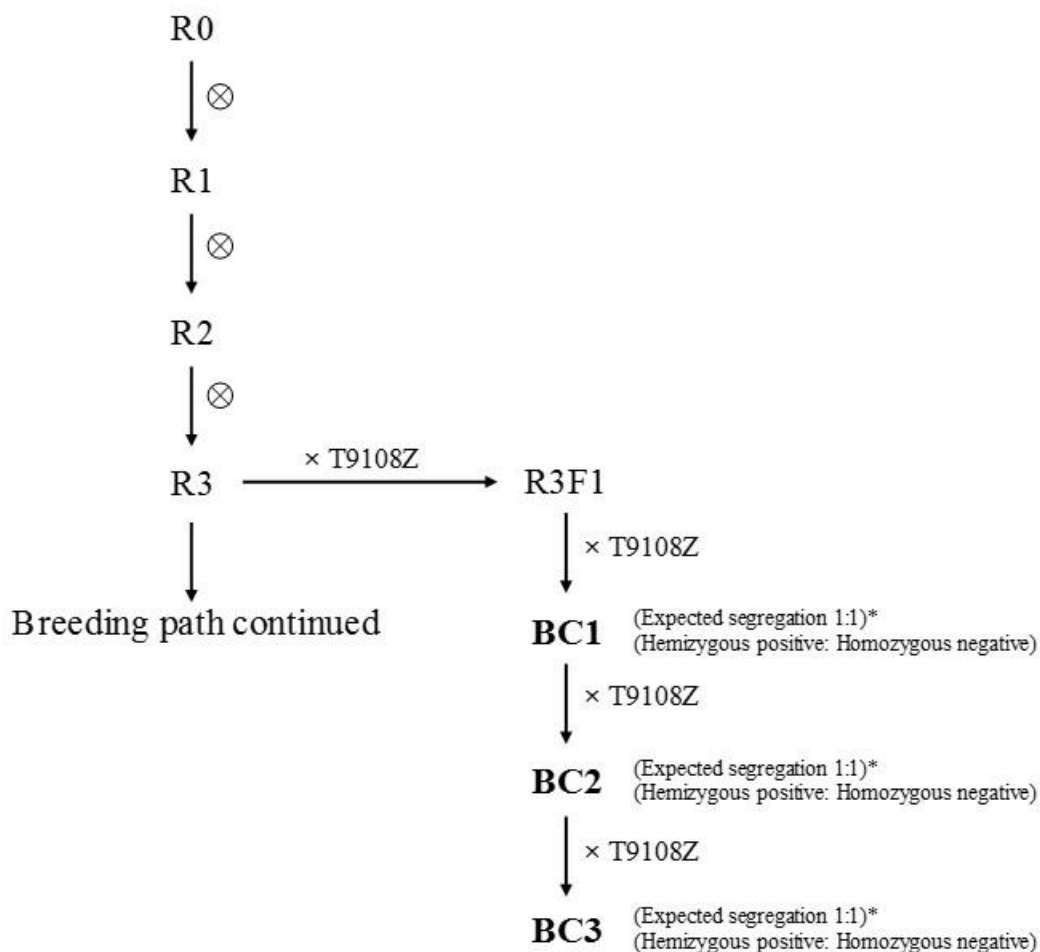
R0

$\otimes$

R1

$\otimes$

R2

$\otimes$

R3

× T9108Z

R3F1

Breeding path continued

× T9108Z

BC1 (Expected segregation 1:1)* (Hemizygous positive: Homozygous negative)

× T9108Z

BC2 (Expected segregation 1:1)* (Hemizygous positive: Homozygous negative)

× T9108Z

BC3 (Expected segregation 1:1)* (Hemizygous positive: Homozygous negative)